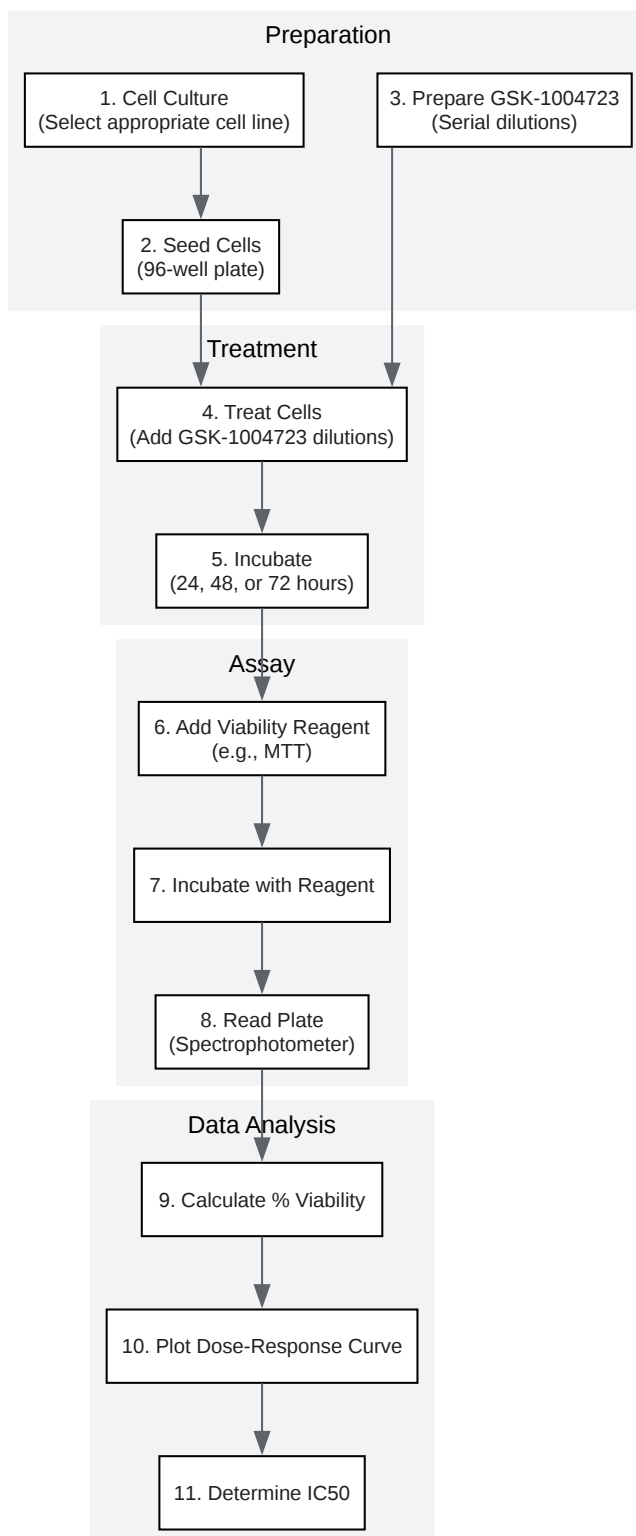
Preparation

1. Cell Culture
(Select appropriate cell line)

3. Prepare GSK-1004723
(Serial dilutions)

2. Seed Cells
(96-well plate)

Treatment

4. Treat Cells
(Add GSK-1004723 dilutions)

5. Incubate
(24, 48, or 72 hours)

Assay

6. Add Viability Reagent
(e.g., MTT)

7. Incubate with Reagent

8. Read Plate
(Spectrophotometer)

Data Analysis

9. Calculate % Viability

10. Plot Dose-Response Curve

11. Determine IC50